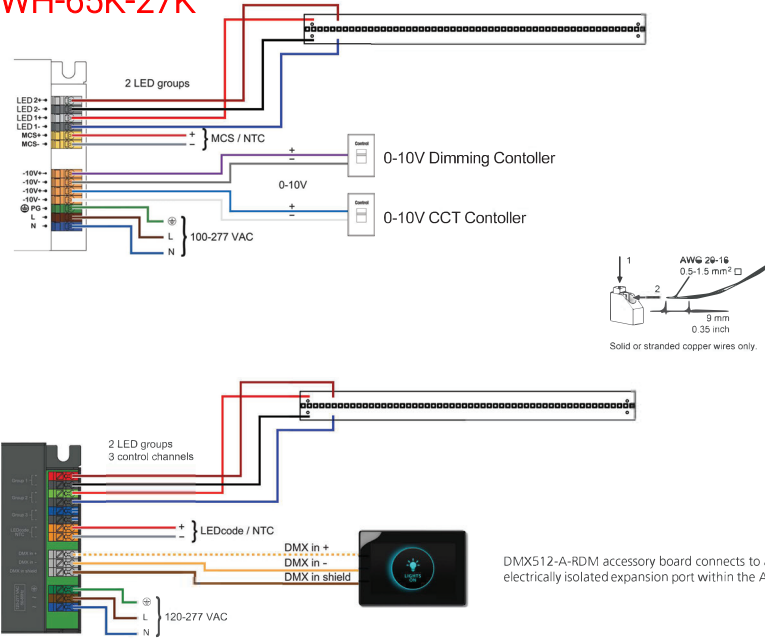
WH-65K-27K

2 LED groups

LED 2+
LED 2-
LED 1+
LED 1-
MCS+
MCS-

+
−
MCS / NTC

-10V+
-10V-
-10V+
-10V-
PG
L
N

+
−
Control
0-10V Dimming Contoller

0-10V

+
−
Control
0-10V CCT Contoller

L
N
100-277 VAC

1
2
AWG 20-16
0.5-1.5 mm$^2$
9 mm
0.35 inch
Solid or stranded copper wires only.

2 LED groups
3 control channels

Group 1
Group 2
Group 3
LEDcode NTC

+
−
LEDcode / NTC

DMX in +
DMX in -
DMX in shield

DMX in +
DMX in -
DMX in shield

LIGHTS ON

L
N
120-277 VAC

DMX512-A-RDM accessory board connects to a
electrically isolated expansion port within the A